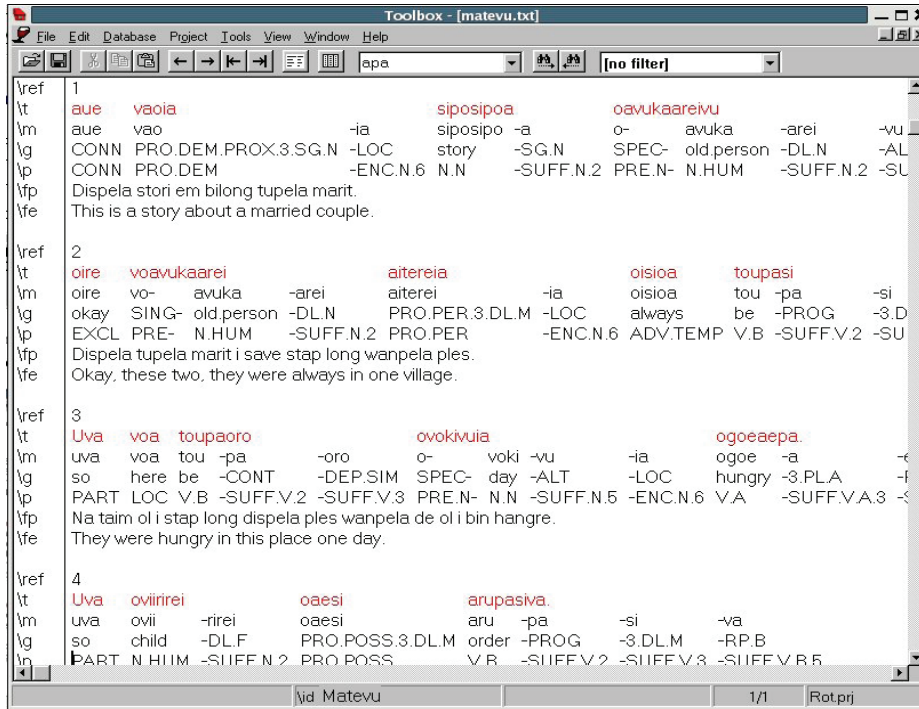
Toolbox - [matevu.txt]

File Edit Database Project Tools View Window Help

apa [no filter]

\ref 1
\t aue vaoia siposipoa oavukaareivu
\m aue vao -ia siposipo -a o- avuka -arei -vu
\g CONN PRO.DEM.PROX.3.SG.N -LOC story -SG.N SPEC- old.person -DL.N -AL
\p CONN PRO.DEM -ENC.N.6 N.N -SUFF.N.2 PRE.N- N.HUM -SUFF.N.2 -SU
\fp Dispela stori em bilong tupela marit.
\fe This is a story about a married couple.

\ref 2
\t oire voavukaarei aitereia oisioa toupasi
\m oire vo- avuka -arei aiterei -ia oisioa tou -pa -si
\g okay SING- old.person -DL.N PRO.PER.3.DL.M -LOC always be -PROG -3.D
\p EXCL PRE- N.HUM -SUFF.N.2 PRO.PER -ENC.N.6 ADV.TEMP V.B -SUFF.V.2 -SU
\fp Dispela tupela marit i save stap long wanpela ples.
\fe Okay, these two, they were always in one village.

\ref 3
\t Uva voa toupaoro ovokivuia ogoeaepa.
\m uva voa tou -pa -oro o- voki -vu -ia ogoe -a -e
\g so here be -CONT -DEP.SIM SPEC- day -ALT -LOC hungry -3.PL.A -P
\p PART LOC V.B -SUFF.V.2 -SUFF.V.3 PRE.N- N.N -SUFF.N.5 -ENC.N.6 V.A -SUFF.V.A.3 -S
\fp Na taim ol i stap long dispela ples wanpela de ol i bin hangre.
\fe They were hungry in this place one day.

\ref 4
\t Uva oviirirei oaesi arupasiva.
\m uva ovii -rirei oaesi aru -pa -si -va
\g so child -DL.F PRO.POSS.3.DL.M order -PROG -3.DL.M -RP.B
\p PART N.HUM -SUFF.N.2 PRO.POSS V.B -SUFF.V.2 -SUFF.V.3 -SUFF.V.B.5

\id Matevu 1/1 Rot.prj